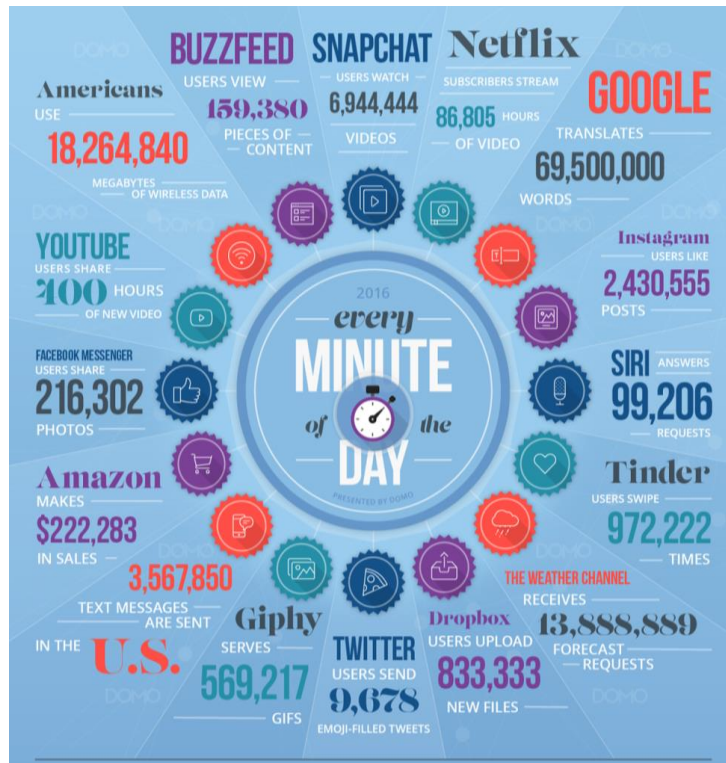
BUZZFEED
USERS VIEW
159,380
PIECES OF CONTENT

SNAPCHAT
USERS WATCH
6,944,444
VIDEOS

Netflix
SUBSCRIBERS STREAM
86,805 HOURS
OF VIDEO

GOOGLE
TRANSLATES
69,500,000
WORDS

Americans
USE
18,264,840
MEGABYTES OF WIRELESS DATA

YOUTUBE
USERS SHARE
400 HOURS
OF NEW VIDEO

Instagram
USERS LIKE
2,430,555
POSTS

FACEBOOK MESSENGER
USERS SHARE
216,302
PHOTOS

2016
every
MINUTE
of the
DAY
PRESENTED BY DOMO

SIRI ANSWERS
99,206
REQUESTS

Amazon
MAKES
$222,283
IN SALES

Tinder
USERS SWIPE
972,222
TIMES

3,567,850
TEXT MESSAGES ARE SENT
IN THE U.S.

Giphy
SERVES
569,217
GIFS

TWITTER
USERS SEND
9,678
EMOJI-FILLED TWEETS

Dropbox
USERS UPLOAD
833,333
NEW FILES

THE WEATHER CHANNEL
RECEIVES
13,888,889
FORECAST REQUESTS

DOMO
DOMO
DOMO
DOMO
DOMO
DOMO